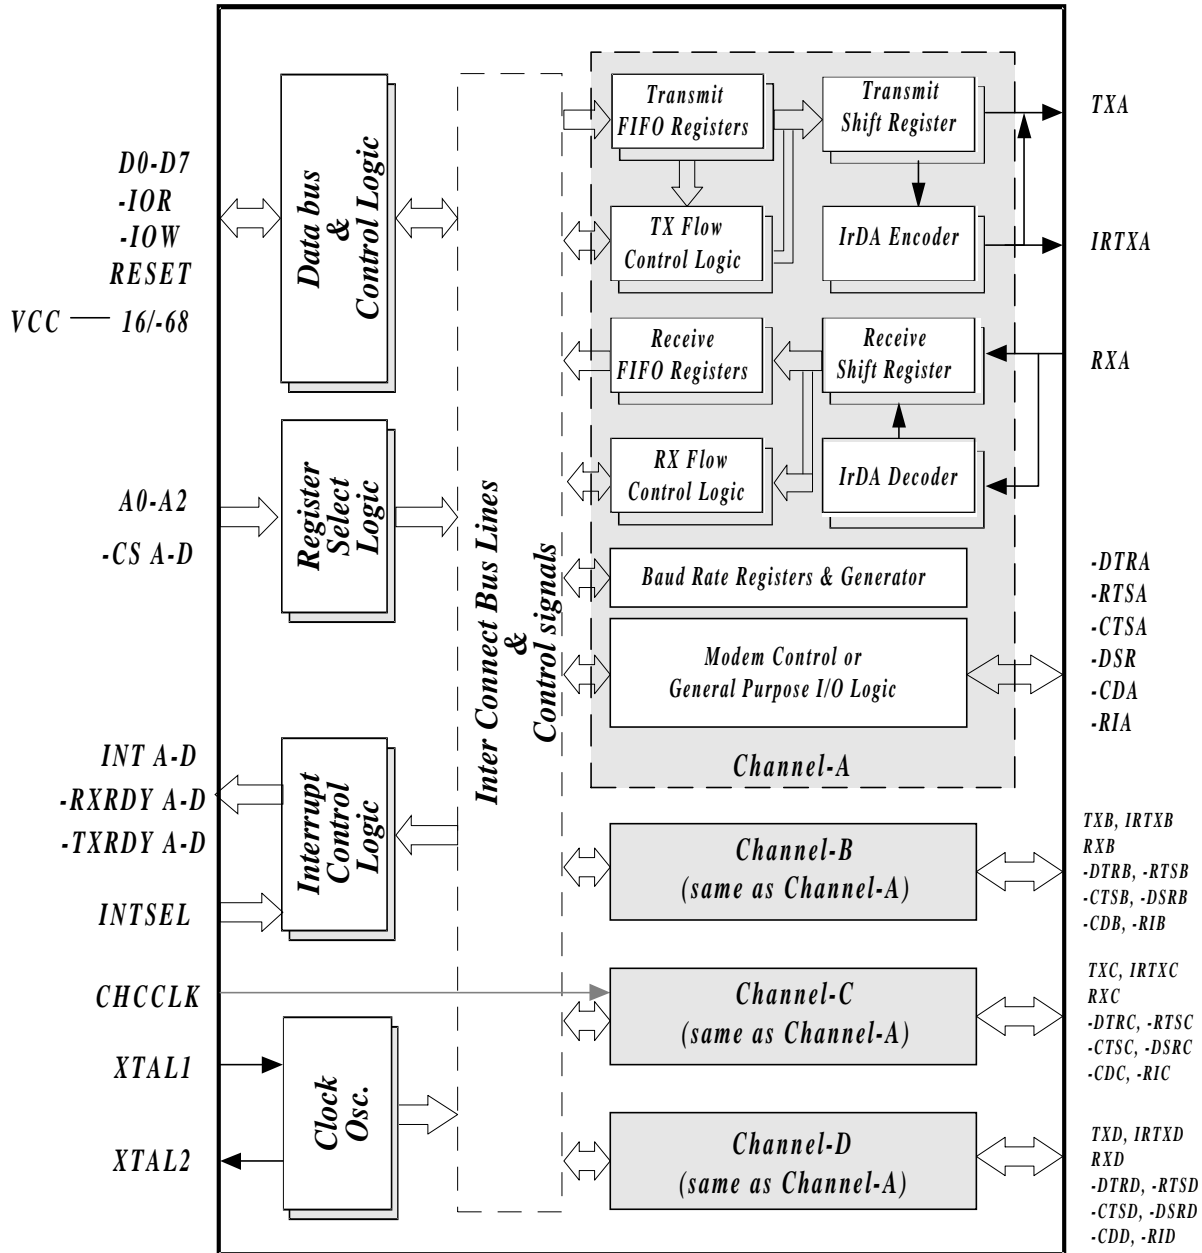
D0-D7
-IOR
-IOW
RESET
VCC — 16/-68

Data bus & Control Logic

A0-A2
-CS A-D

Register Select Logic

INT A-D
-RXRDY A-D
-TXRDY A-D
INTSEL

Interrupt Control Logic

CHCCLK
XTAL1
XTAL2

Clock Osc.

Inter Connect Bus Lines & Control signals

Transmit FIFO Registers
Transmit Shift Register
TXA
TX Flow Control Logic
IrDA Encoder
IRTXA
Receive FIFO Registers
Receive Shift Register
RXA
RX Flow Control Logic
IrDA Decoder
Baud Rate Registers & Generator
Modem Control or General Purpose I/O Logic
-DTRA
-RTSA
-CTSA
-DSR
-CDA
-RIA
Channel-A

Channel-B (same as Channel-A)
TXB, IRTXB
RXB
-DTRB, -RTSB
-CTSB, -DSRB
-CDB, -RIB

Channel-C (same as Channel-A)
TXC, IRTXC
RXC
-DTRC, -RTSC
-CTSC, -DSRC
-CDC, -RIC

Channel-D (same as Channel-A)
TXD, IRTXD
RXD
-DTRD, -RTSD
-CTSD, -DSRD
-CDD, -RID